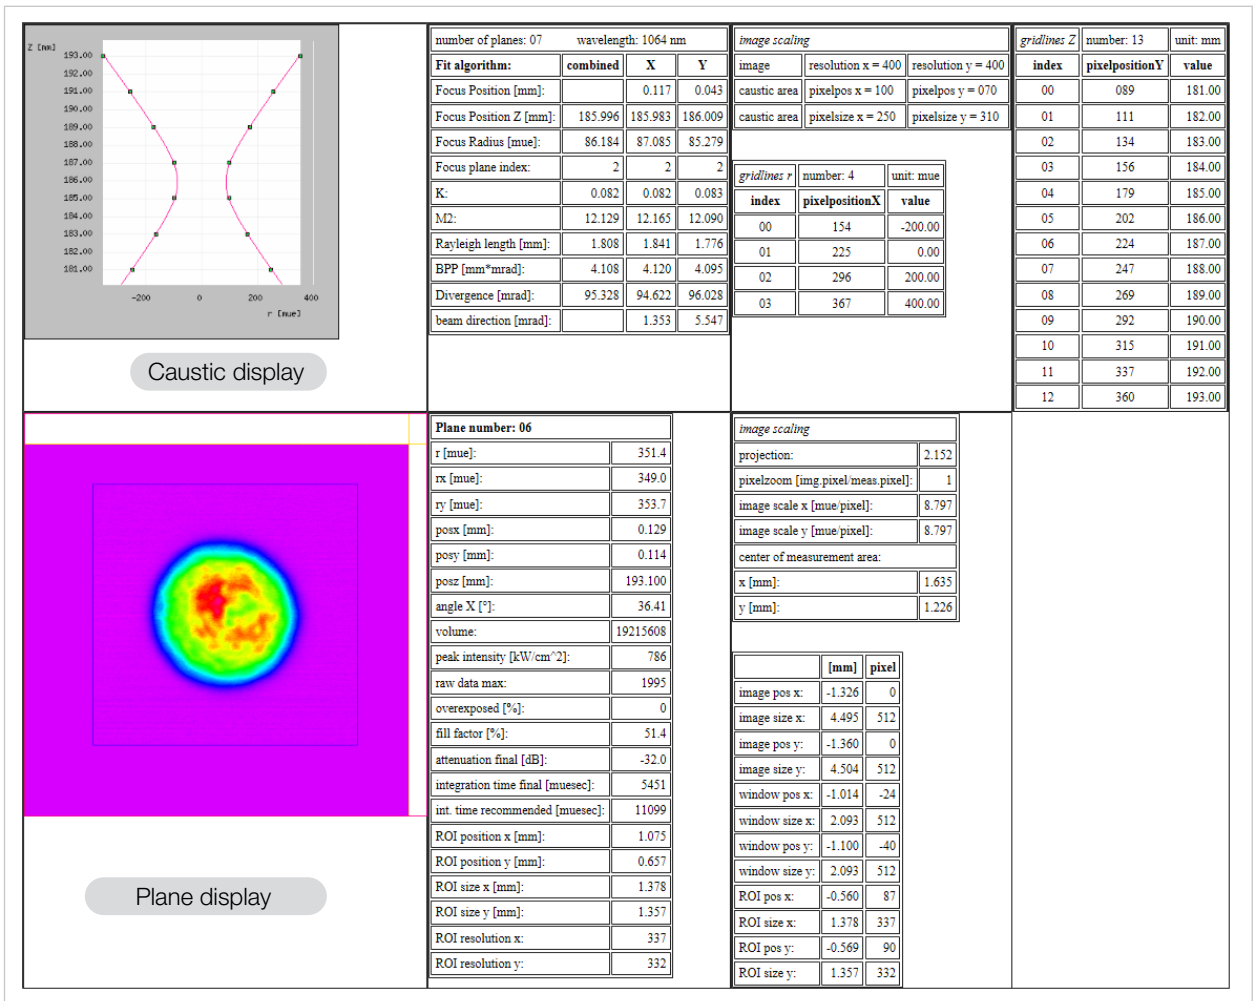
Z [mm]
193.00
192.00
191.00
190.00
189.00
188.00
187.00
186.00
185.00
184.00
183.00
182.00
181.00
-200
0
200
400
r [mue]

Caustic display

| number of planes: 07 | wavelength: 1064 nm | | |
|---|---|---|---|
| Fit algorithm: | combined | X | Y |
| Focus Position [mm]: | | 0.117 | 0.043 |
| Focus Position Z [mm]: | 185.996 | 185.983 | 186.009 |
| Focus Radius [mue]: | 86.184 | 87.085 | 85.279 |
| Focus plane index: | 2 | 2 | 2 |
| K: | 0.082 | 0.082 | 0.083 |
| M2: | 12.129 | 12.165 | 12.090 |
| Rayleigh length [mm]: | 1.808 | 1.841 | 1.776 |
| BPP [mm*mrad]: | 4.108 | 4.120 | 4.095 |
| Divergence [mrad]: | 95.328 | 94.622 | 96.028 |
| beam direction [mrad]: | | 1.353 | 5.547 |

| image scaling | | |
|---|---|---|
| image | resolution x = 400 | resolution y = 400 |
| caustic area | pixelpos x = 100 | pixelpos y = 070 |
| caustic area | pixelsize x = 250 | pixelsize y = 310 |

| gridlines r | number: 4 | unit: mue |
|---|---|---|
| index | pixelpositionX | value |
| 00 | 154 | -200.00 |
| 01 | 225 | 0.00 |
| 02 | 296 | 200.00 |
| 03 | 367 | 400.00 |

| gridlines Z | number: 13 | unit: mm |
|---|---|---|
| index | pixelpositionY | value |
| 00 | 089 | 181.00 |
| 01 | 111 | 182.00 |
| 02 | 134 | 183.00 |
| 03 | 156 | 184.00 |
| 04 | 179 | 185.00 |
| 05 | 202 | 186.00 |
| 06 | 224 | 187.00 |
| 07 | 247 | 188.00 |
| 08 | 269 | 189.00 |
| 09 | 292 | 190.00 |
| 10 | 315 | 191.00 |
| 11 | 337 | 192.00 |
| 12 | 360 | 193.00 |

Plane display

| Plane number: 06 | |
|---|---|
| r [mue]: | 351.4 |
| rx [mue]: | 349.0 |
| ry [mue]: | 353.7 |
| posx [mm]: | 0.129 |
| posy [mm]: | 0.114 |
| posz [mm]: | 193.100 |
| angle X [°]: | 36.41 |
| volume: | 19215608 |
| peak intensity [kW/cm^2]: | 786 |
| raw data max: | 1995 |
| overexposed [%]: | 0 |
| fill factor [%]: | 51.4 |
| attenuation final [dB]: | -32.0 |
| integration time final [muesec]: | 5451 |
| int. time recommended [muesec]: | 11099 |
| ROI position x [mm]: | 1.075 |
| ROI position y [mm]: | 0.657 |
| ROI size x [mm]: | 1.378 |
| ROI size y [mm]: | 1.357 |
| ROI resolution x: | 337 |
| ROI resolution y: | 332 |

| image scaling | |
|---|---|
| projection: | 2.152 |
| pixelzoom [img.pixel/meas.pixel]: | 1 |
| image scale x [mue/pixel]: | 8.797 |
| image scale y [mue/pixel]: | 8.797 |
| center of measurement area: | |
| x [mm]: | 1.635 |
| y [mm]: | 1.226 |

| | [mm] | pixel |
|---|---|---|
| image pos x: | -1.326 | 0 |
| image size x: | 4.495 | 512 |
| image pos y: | -1.360 | 0 |
| image size y: | 4.504 | 512 |
| window pos x: | -1.014 | -24 |
| window size x: | 2.093 | 512 |
| window pos y: | -1.100 | -40 |
| window size y: | 2.093 | 512 |
| ROI pos x: | -0.560 | 87 |
| ROI size x: | 1.378 | 337 |
| ROI pos y: | -0.569 | 90 |
| ROI size y: | 1.357 | 332 |